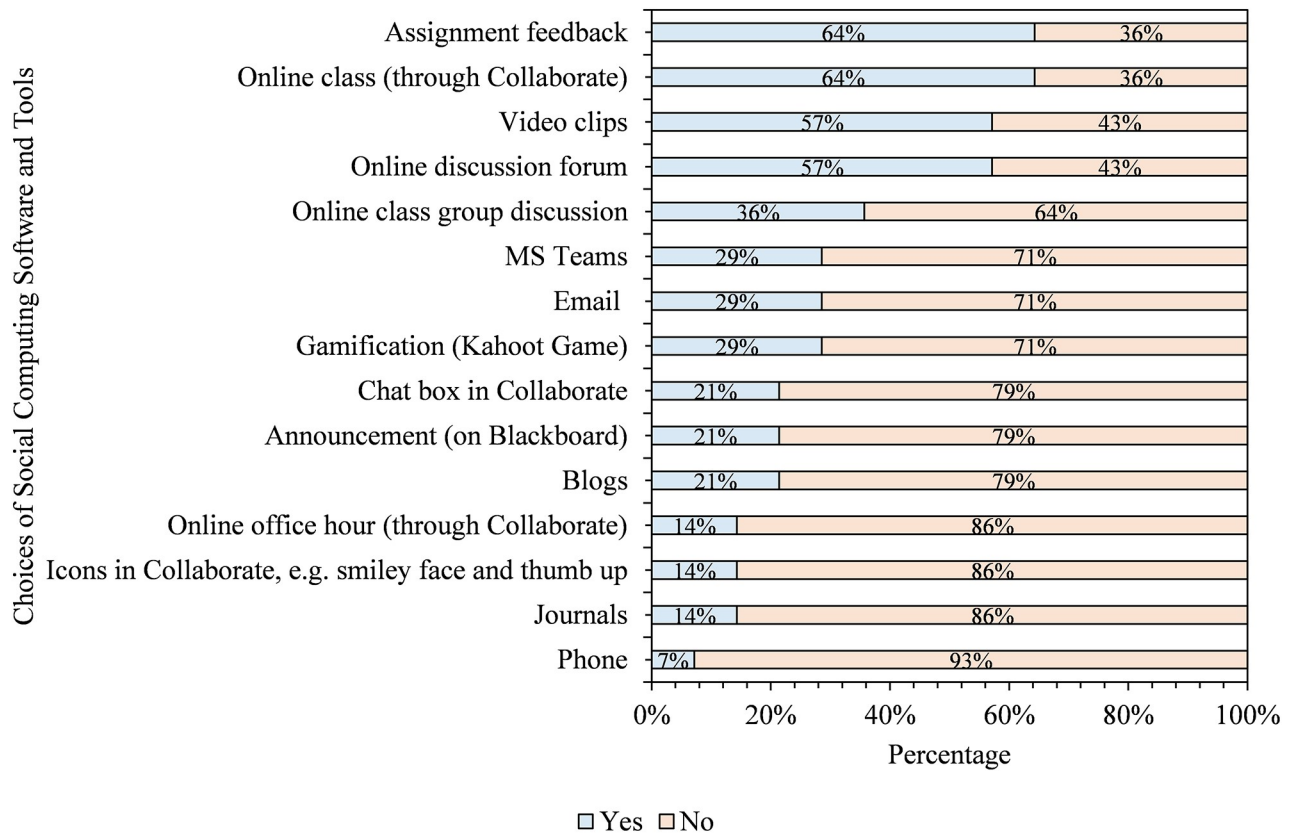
Choices of Social Computing Software and Tools

| | Yes | No |
|---|---|---|
| Assignment feedback | 64% | 36% |
| Online class (through Collaborate) | 64% | 36% |
| Video clips | 57% | 43% |
| Online discussion forum | 57% | 43% |
| Online class group discussion | 36% | 64% |
| MS Teams | 29% | 71% |
| Email | 29% | 71% |
| Gamification (Kahoot Game) | 29% | 71% |
| Chat box in Collaborate | 21% | 79% |
| Announcement (on Blackboard) | 21% | 79% |
| Blogs | 21% | 79% |
| Online office hour (through Collaborate) | 14% | 86% |
| Icons in Collaborate, e.g. smiley face and thumb up | 14% | 86% |
| Journals | 14% | 86% |
| Phone | 7% | 93% |

0% 20% 40% 60% 80% 100%

Percentage

Yes No